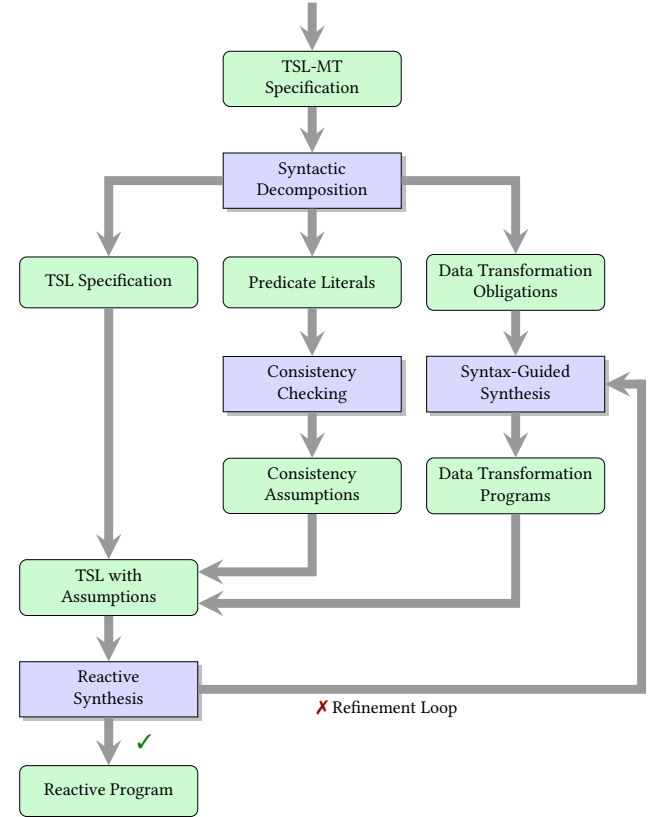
TSL-MT Specification

Syntactic Decomposition

TSL Specification

Predicate Literals

Data Transformation Obligations

Consistency Checking

Syntax-Guided Synthesis

Consistency Assumptions

Data Transformation Programs

TSL with Assumptions

Reactive Synthesis

✗ Refinement Loop

✓

Reactive Program